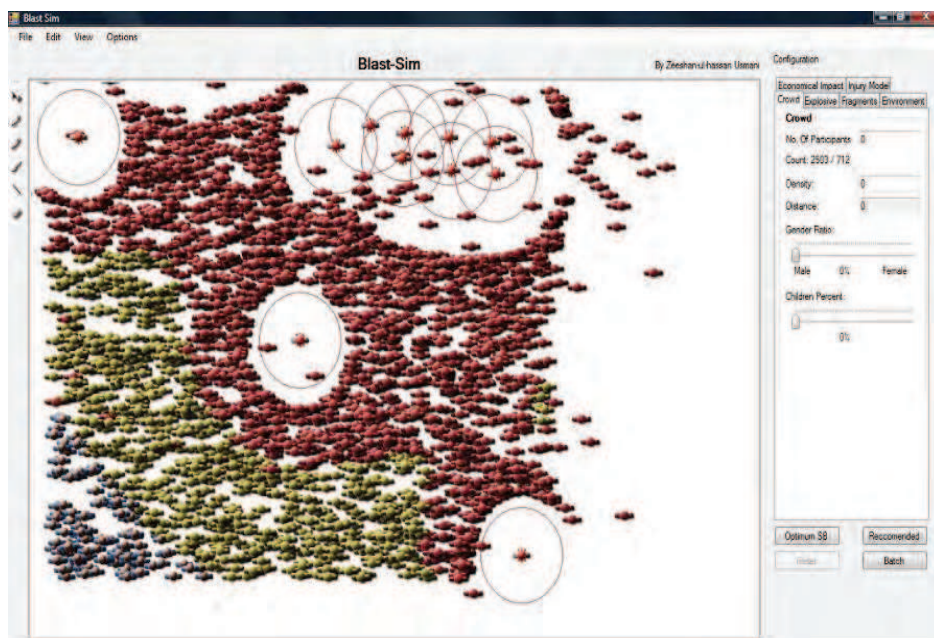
Blast Sim

File Edit View Options

Blast-Sim

By Zeeshan-ul-hassan Usmani

Configuration

Economical Impact Injury Model
Crowd Explosive Fragments Environment

Crowd

No. Of Participants 0

Count: 2503 / 712

Density: 0

Distance: 0

Gender Ratio:

Male 0% Female

Children Percent:

0%

Optimum SB

Reccomended

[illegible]

Batch